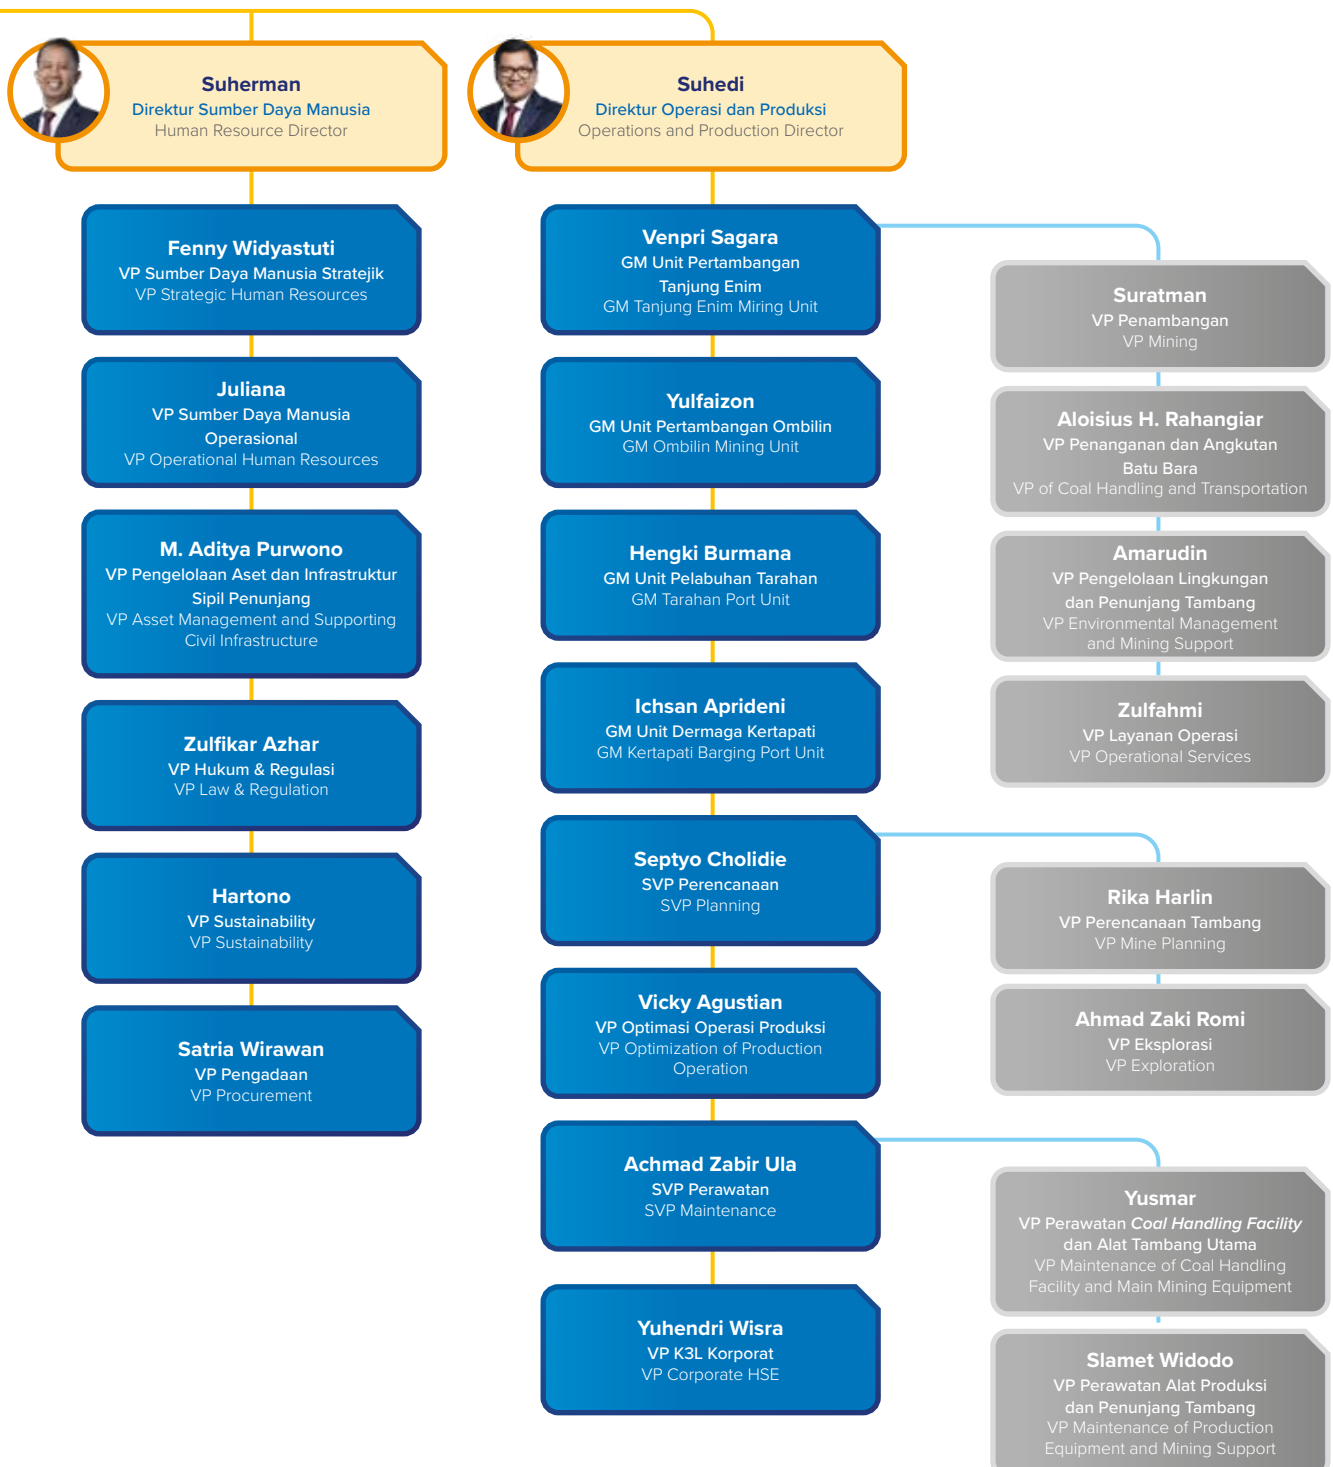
Suherman
Direktur Sumber Daya Manusia
Human Resource Director

Suhedi
Direktur Operasi dan Produksi
Operations and Production Director

Fenny Widyastuti
VP Sumber Daya Manusia Stratejik
VP Strategic Human Resources

Juliana
VP Sumber Daya Manusia Operasional
VP Operational Human Resources

M. Aditya Purwono
VP Pengelolaan Aset dan Infrastruktur Sipil Penunjang
VP Asset Management and Supporting Civil Infrastructure

Zulfikar Azhar
VP Hukum & Regulasi
VP Law & Regulation

Hartono
VP Sustainability
VP Sustainability

Satria Wirawan
VP Pengadaan
VP Procurement

Venpri Sagara
GM Unit Pertambangan Tanjung Enim
GM Tanjung Enim Miring Unit

Yulfaizon
GM Unit Pertambangan Ombilin
GM Ombilin Mining Unit

Hengki Burmana
GM Unit Pelabuhan Tarahan
GM Tarahan Port Unit

Ichsan Aprideni
GM Unit Dermaga Kertapati
GM Kertapati Barging Port Unit

Septyo Cholidie
SVP Perencanaan
SVP Planning

Vicky Agustian
VP Optimasi Operasi Produksi
VP Optimization of Production Operation

Achmad Zabir Ula
SVP Perawatan
SVP Maintenance

Yuhendri Wisra
VP K3L Korporat
VP Corporate HSE

Suratman
VP Penambangan
VP Mining

Aloisius H. Rahangiar
VP Penanganan dan Angkutan Batu Bara
VP of Coal Handling and Transportation

Amarudin
VP Pengelolaan Lingkungan dan Penunjang Tambang
VP Environmental Management and Mining Support

Zulfahmi
VP Layanan Operasi
VP Operational Services

Rika Harlin
VP Perencanaan Tambang
VP Mine Planning

Ahmad Zaki Romi
VP Eksplorasi
VP Exploration

Yusmar
VP Perawatan Coal Handling Facility dan Alat Tambang Utama
VP Maintenance of Coal Handling Facility and Main Mining Equipment

Slamet Widodo
VP Perawatan Alat Produksi dan Penunjang Tambang
VP Maintenance of Production Equipment and Mining Support